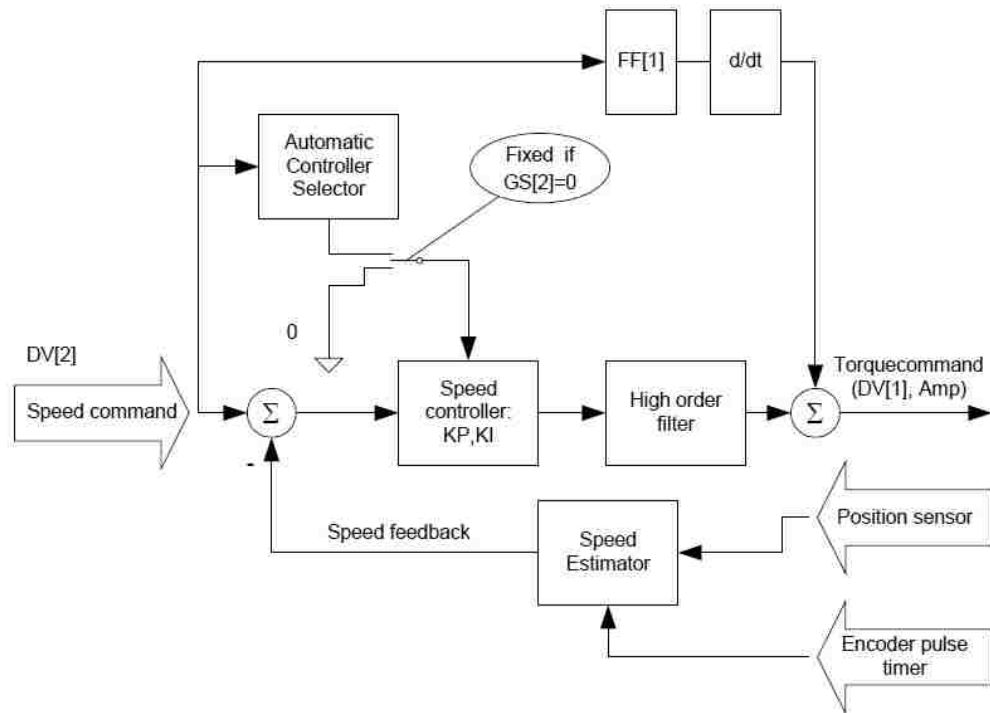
FF[1]

d/dt

Automatic Controller Selector

Fixed if GS[2]=0

0

DV[2]

Speed command

$\Sigma$

-

Speed controller: KP,KI

High order filter

$\Sigma$

Torquecommand (DV[1], Amp)

Speed feedback

Speed Estimator

Position sensor

Encoder pulse timer